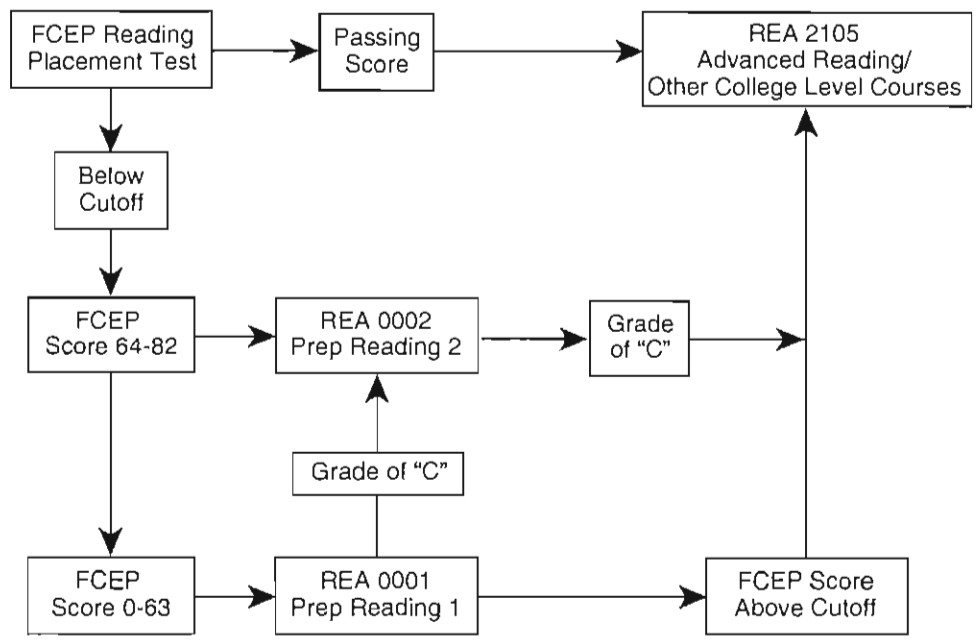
FCEP Reading Placement Test

Passing Score

REA 2105 Advanced Reading/ Other College Level Courses

Below Cutoff

FCEP Score 64-82

REA 0002 Prep Reading 2

Grade of "C"

Grade of "C"

FCEP Score 0-63

REA 0001 Prep Reading 1

FCEP Score Above Cutoff